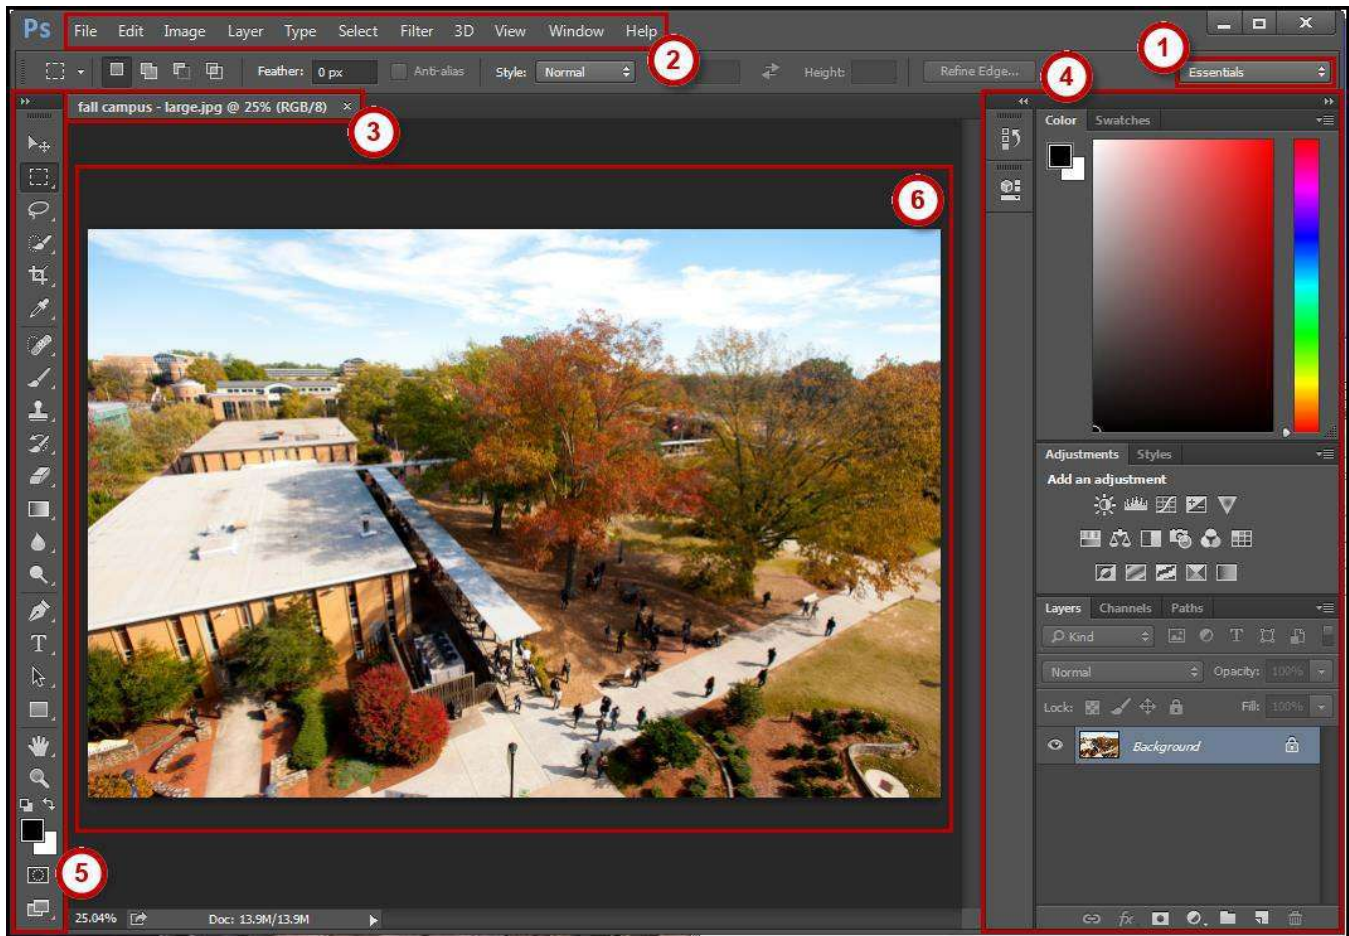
Ps File Edit Image Layer Type Select Filter 3D View Window Help

2

1

Feather: 0 px Anti-alias Style: Normal Height: Refine Edge... Essentials

4

fall campus - large.jpg @ 25% (RGB/8) ×

3

6

Color Swatches

Adjustments Styles

Add an adjustment

Layers Channels Paths

Kind

Normal Opacity: 100%

Lock: Fill: 100%

Background

5

25.04% Doc: 13.9M/13.9M